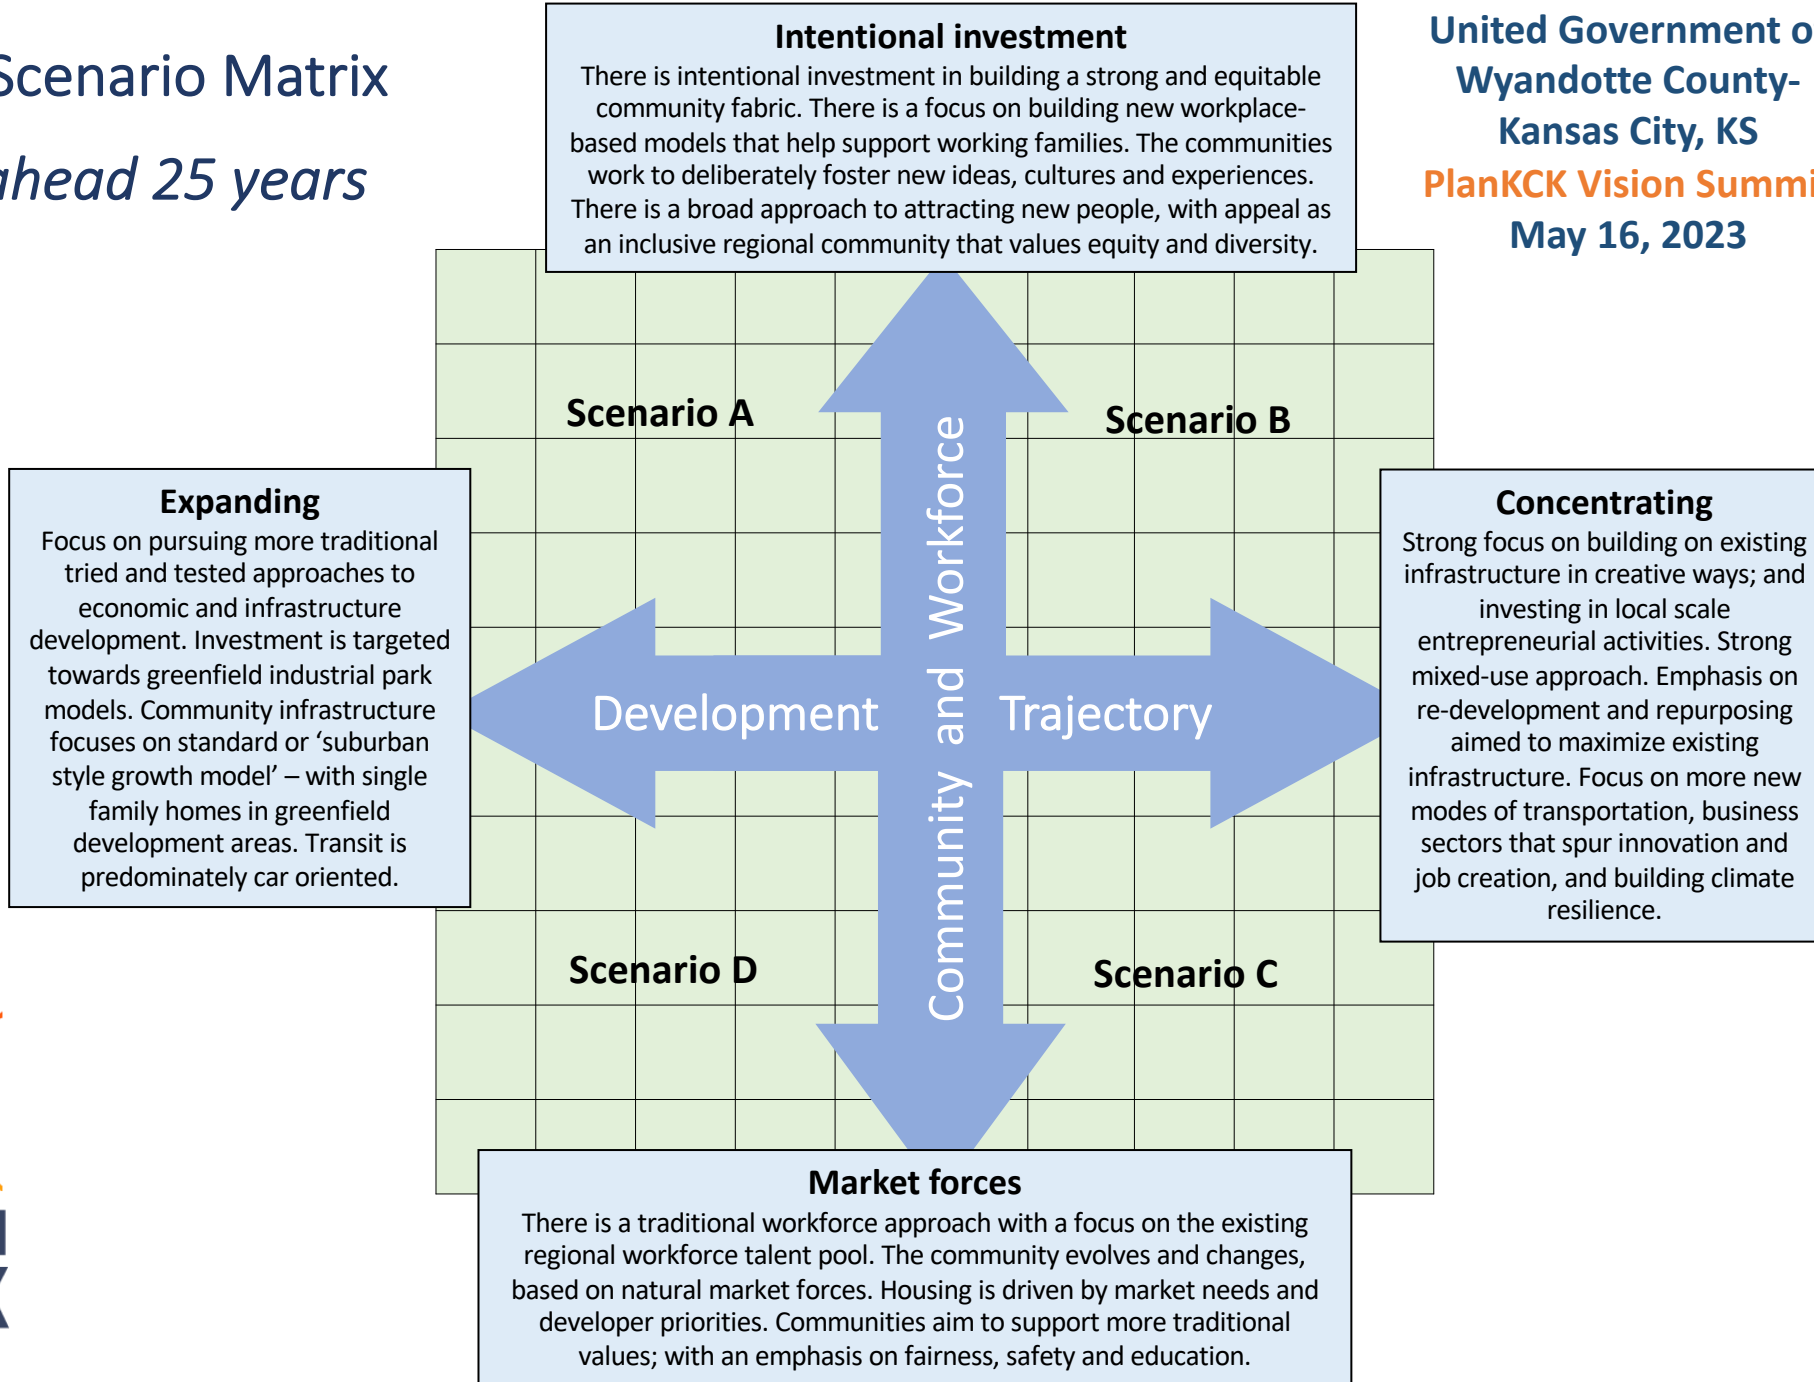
Scenario Matrix

ahead 25 years

Intentional investment
There is intentional investment in building a strong and equitable community fabric. There is a focus on building new workplace-based models that help support working families. The communities work to deliberately foster new ideas, cultures and experiences. There is a broad approach to attracting new people, with appeal as an inclusive regional community that values equity and diversity.

United Government o
Wyandotte County-
Kansas City, KS
PlanKCK Vision Summi
May 16, 2023

Scenario A

Scenario B

Expanding
Focus on pursuing more traditional tried and tested approaches to economic and infrastructure development. Investment is targeted towards greenfield industrial park models. Community infrastructure focuses on standard or 'suburban style growth model' – with single family homes in greenfield development areas. Transit is predominately car oriented.

Development Trajectory

Community and Workforce

Concentrating
Strong focus on building on existing infrastructure in creative ways; and investing in local scale entrepreneurial activities. Strong mixed-use approach. Emphasis on re-development and repurposing aimed to maximize existing infrastructure. Focus on more new modes of transportation, business sectors that spur innovation and job creation, and building climate resilience.

Scenario D

Scenario C

Market forces
There is a traditional workforce approach with a focus on the existing regional workforce talent pool. The community evolves and changes, based on natural market forces. Housing is driven by market needs and developer priorities. Communities aim to support more traditional values; with an emphasis on fairness, safety and education.